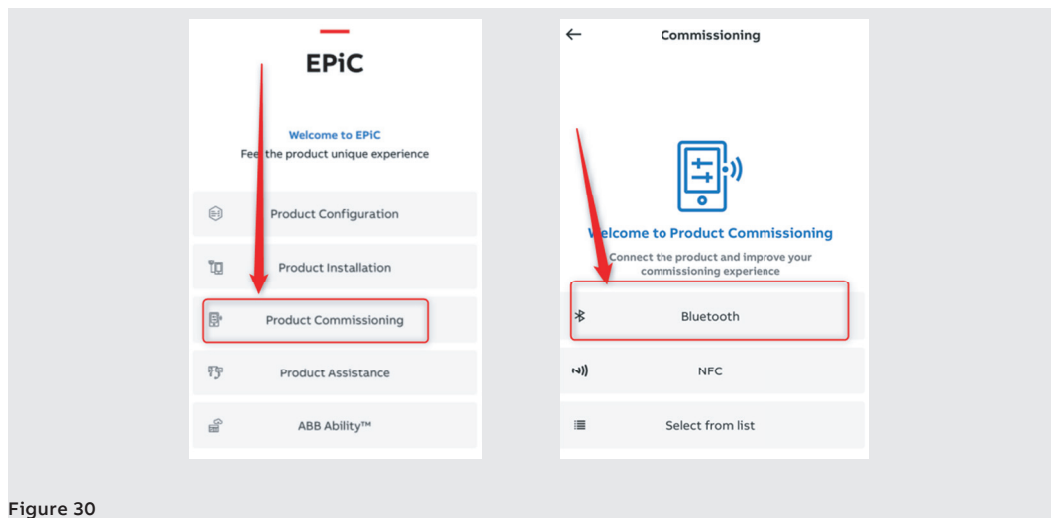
EPiC

Welcome to EPiC
Feel the product unique experience

Product Configuration

Product Installation

Product Commissioning

Product Assistance

ABB Ability™

←
Commissioning

Welcome to Product Commissioning
Connect the product and improve your commissioning experience

Bluetooth

NFC

Select from list

Figure 30